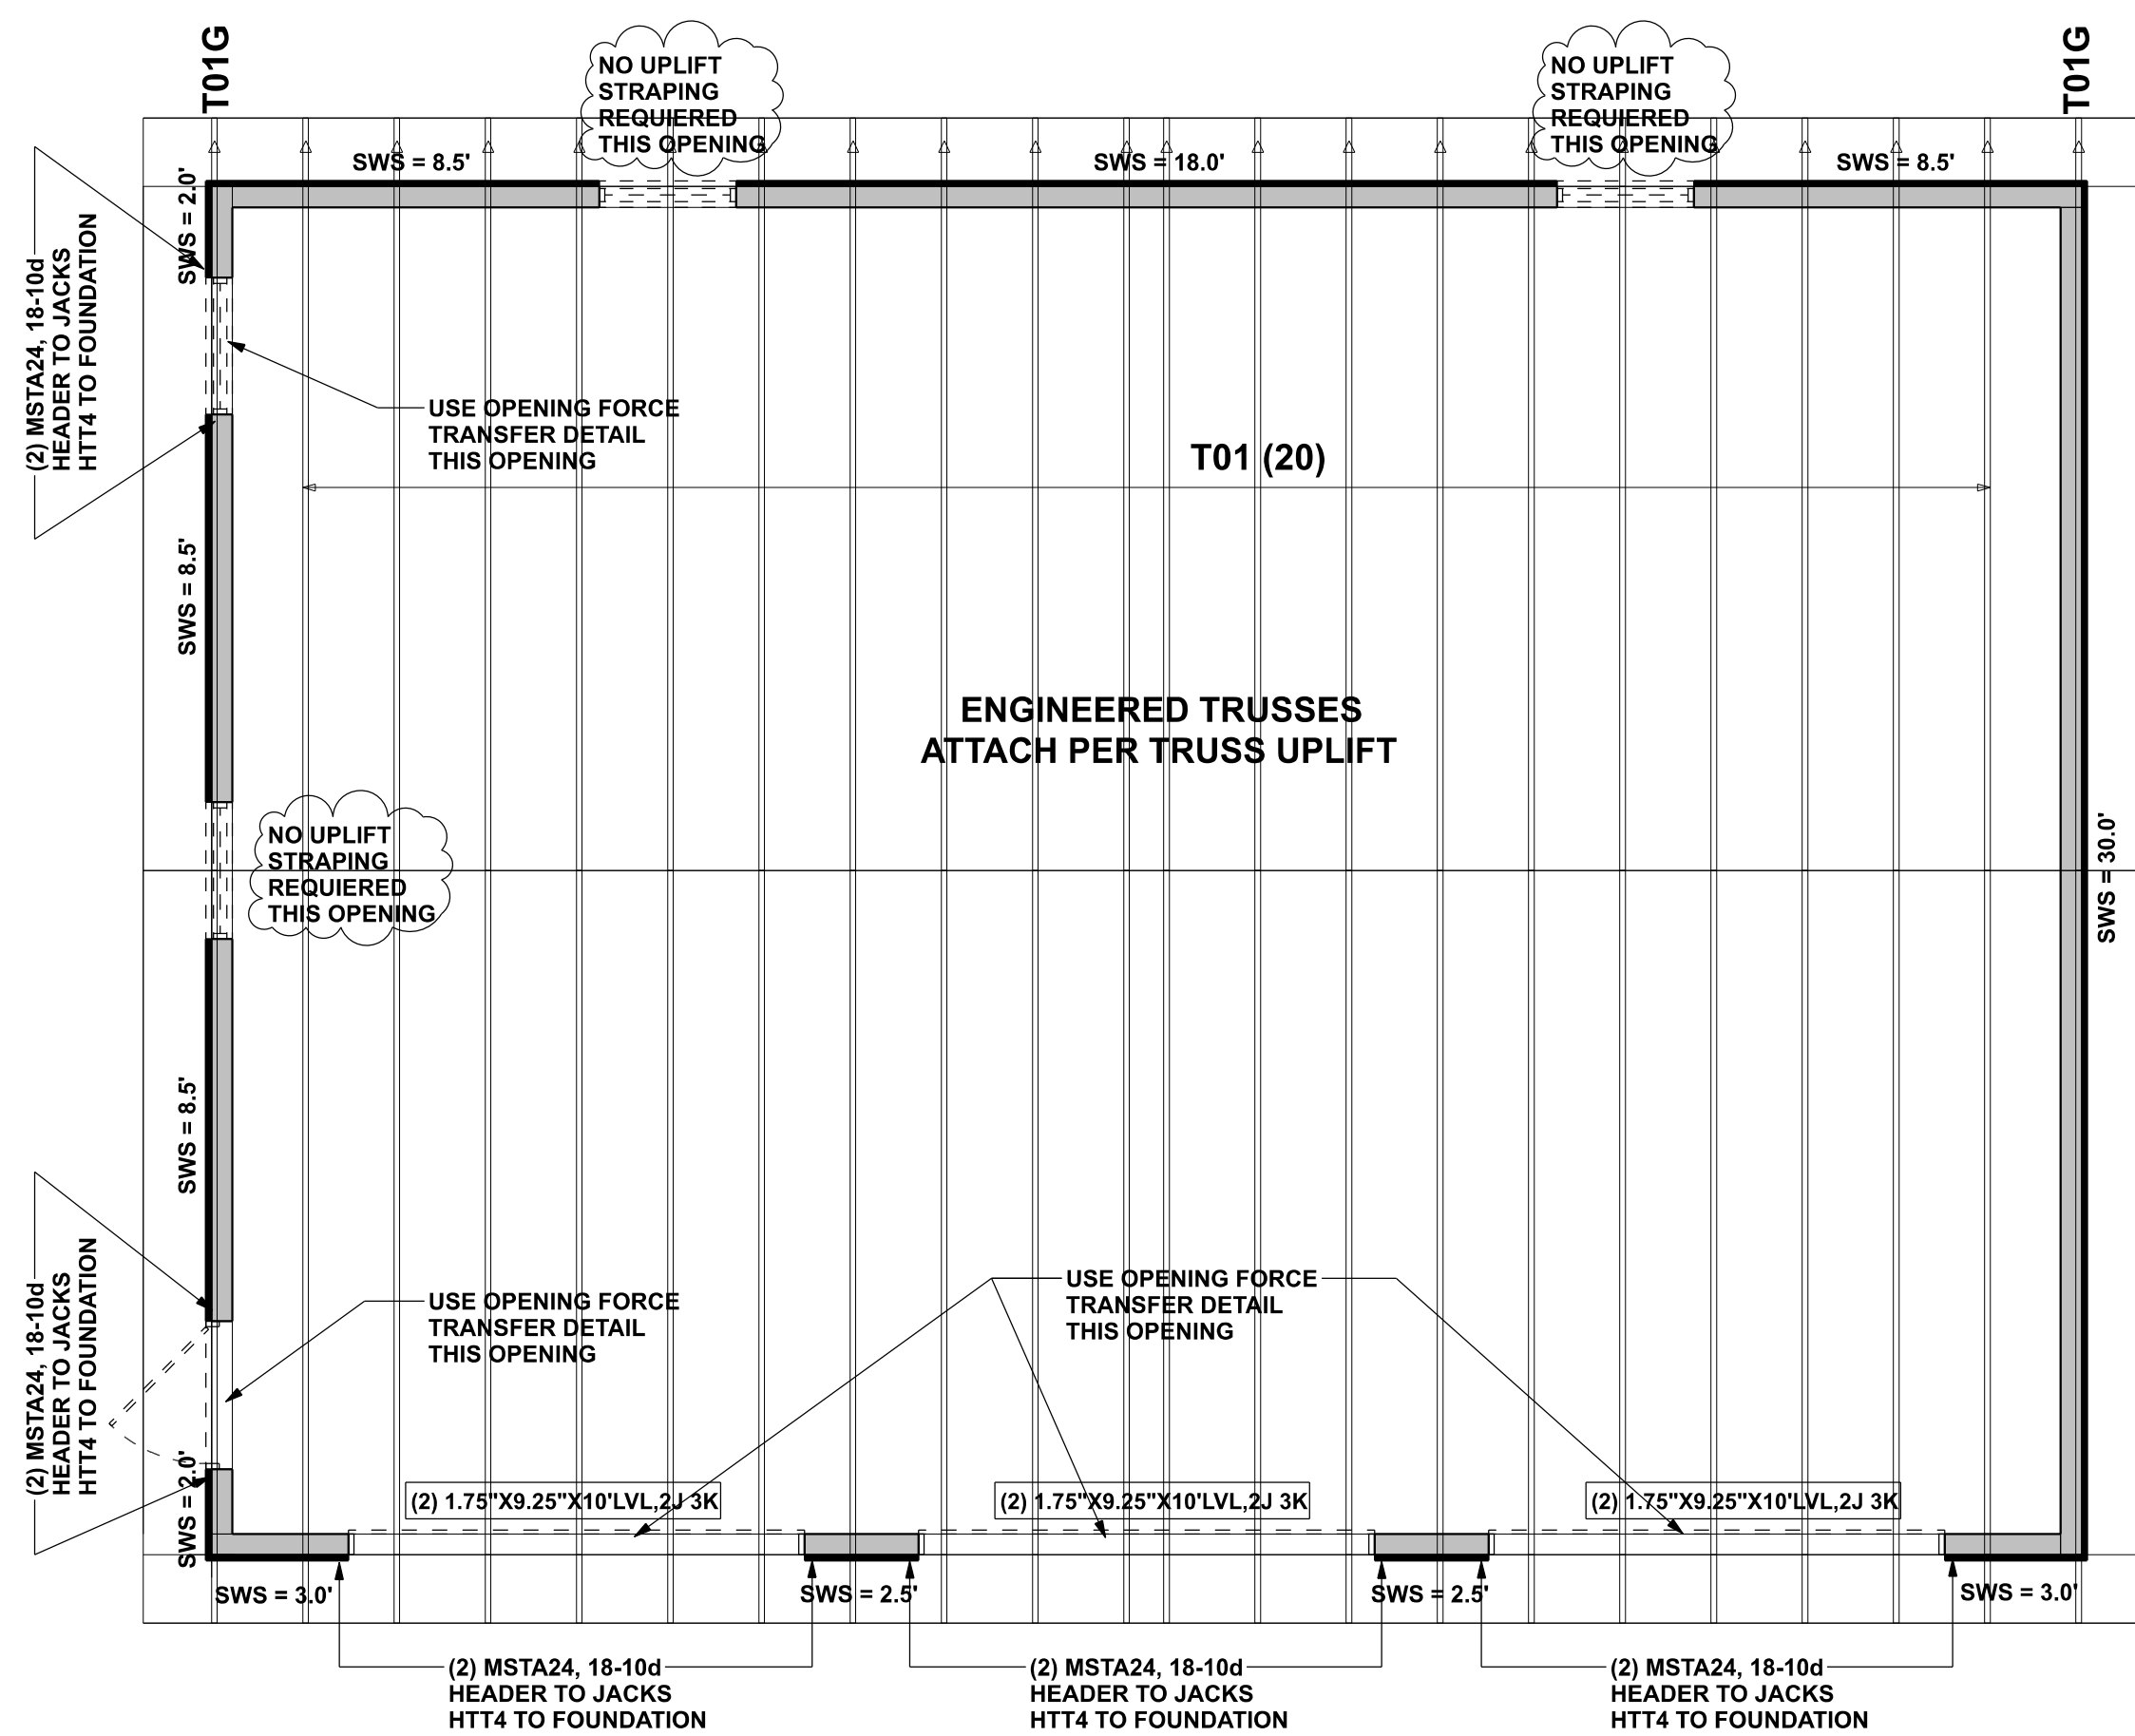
T01G

NO UPLIFT STRAPING REQUIERED THIS OPENING

NO UPLIFT STRAPING REQUIERED THIS OPENING

T01G

SWS = 8.5'

SWS = 18.0'

SWS = 8.5'

SWS = 2.0'

(2) MSTA24, 18-10d HEADER TO JACKS HTT4 TO FOUNDATION

USE OPENING FORCE TRANSFER DETAIL THIS OPENING

T01 (20)

SWS = 8.5'

ENGINEERED TRUSSES ATTACH PER TRUSS UPLIFT

NO UPLIFT STRAPING REQUIERED THIS OPENING

SWS = 30.0'

SWS = 8.5'

USE OPENING FORCE TRANSFER DETAIL THIS OPENING

USE OPENING FORCE TRANSFER DETAIL THIS OPENING

(2) MSTA24, 18-10d HEADER TO JACKS HTT4 TO FOUNDATION

SWS = 2.0'

(2) 1.75"X9.25"X10'LVL,2J 3K

(2) 1.75"X9.25"X10'LVL,2J 3K

(2) 1.75"X9.25"X10'LVL,2J 3K

SWS = 3.0'

SWS = 2.5'

SWS = 2.5'

SWS = 3.0'

(2) MSTA24, 18-10d HEADER TO JACKS HTT4 TO FOUNDATION

(2) MSTA24, 18-10d HEADER TO JACKS HTT4 TO FOUNDATION

(2) MSTA24, 18-10d HEADER TO JACKS HTT4 TO FOUNDATION